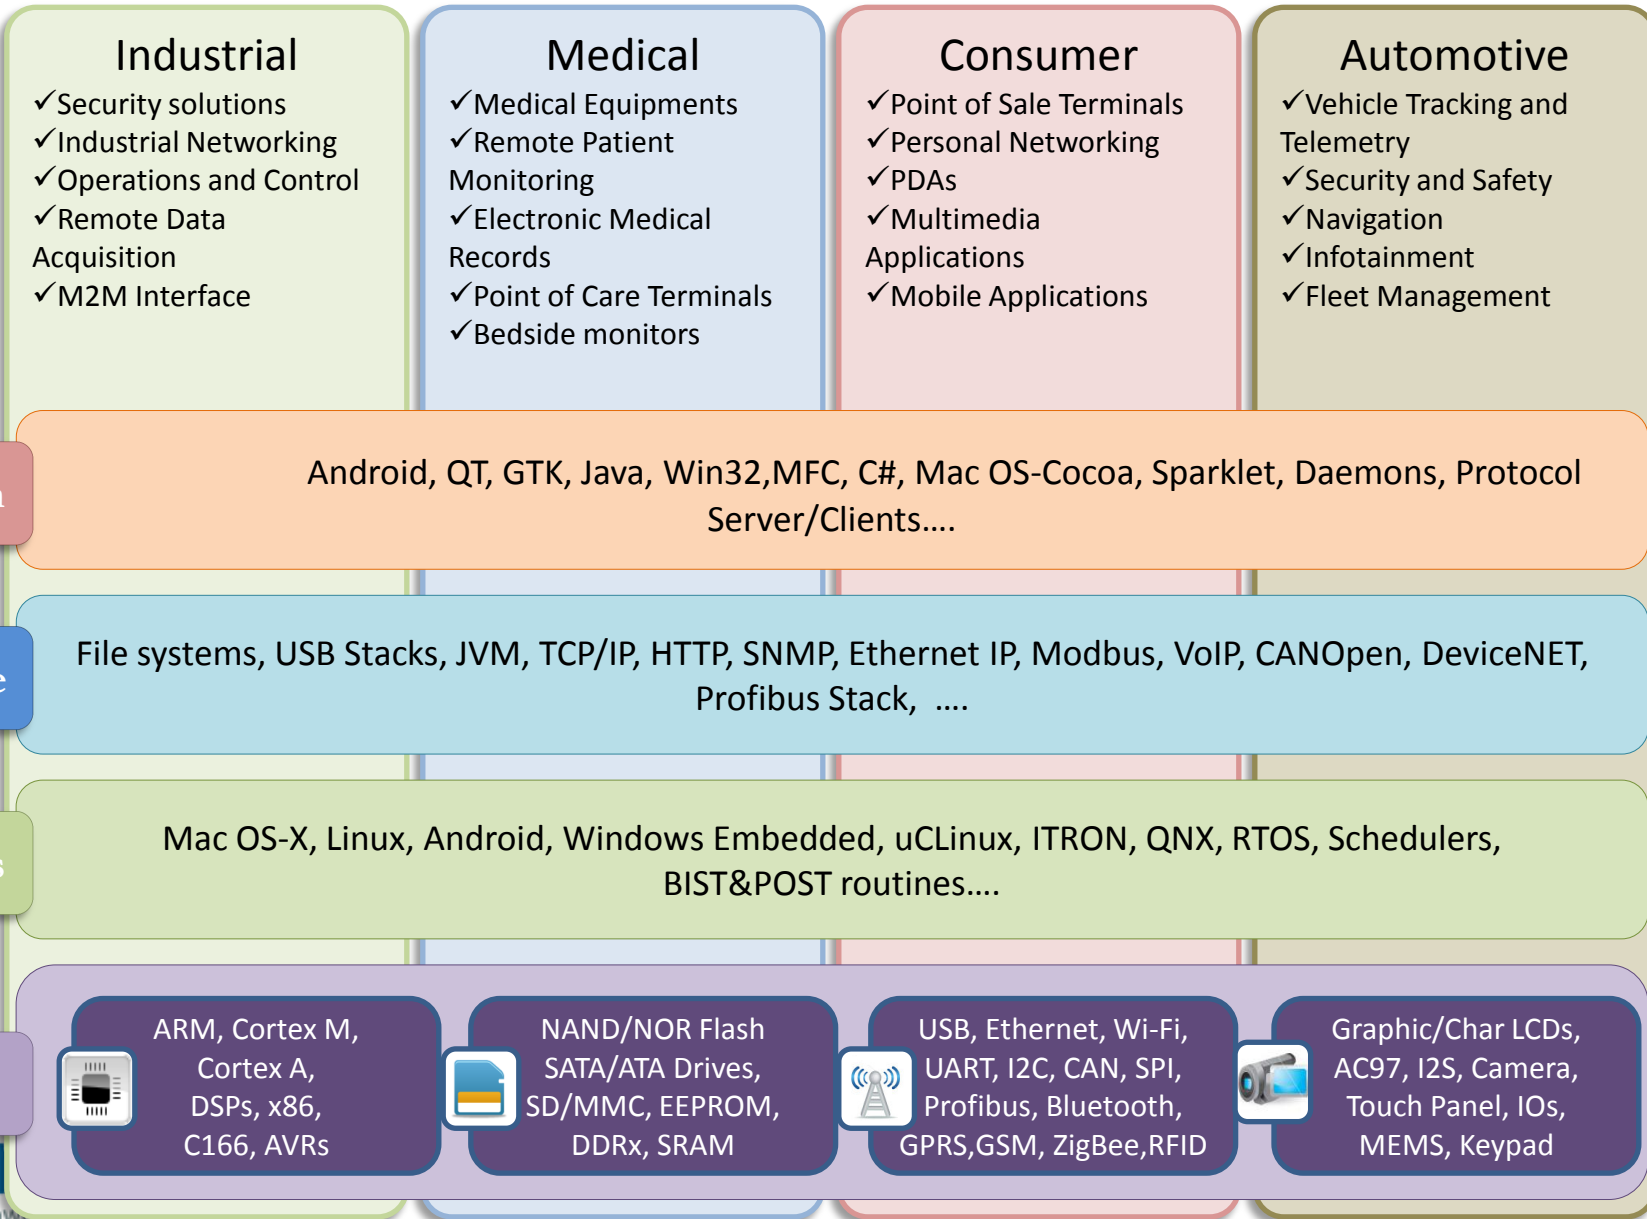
Industrial
✓Security solutions
✓Industrial Networking
✓Operations and Control
✓Remote Data Acquisition
✓M2M Interface

Medical
✓Medical Equipments
✓Remote Patient Monitoring
✓Electronic Medical Records
✓Point of Care Terminals
✓Bedside monitors

Consumer
✓Point of Sale Terminals
✓Personal Networking
✓PDAs
✓Multimedia Applications
✓Mobile Applications

Automotive
✓Vehicle Tracking and Telemetry
✓Security and Safety
✓Navigation
✓Infotainment
✓Fleet Management

Android, QT, GTK, Java, Win32,MFC, C#, Mac OS-Cocoa, Sparklet, Daemons, Protocol Server/Clients….

File systems, USB Stacks, JVM, TCP/IP, HTTP, SNMP, Ethernet IP, Modbus, VoIP, CANOpen, DeviceNET, Profibus Stack, ….

Mac OS-X, Linux, Android, Windows Embedded, uCLinux, ITRON, QNX, RTOS, Schedulers, BIST&POST routines….

ARM, Cortex M, Cortex A, DSPs, x86, C166, AVRs

NAND/NOR Flash SATA/ATA Drives, SD/MMC, EEPROM, DDRx, SRAM

USB, Ethernet, Wi-Fi, UART, I2C, CAN, SPI, Profibus, Bluetooth, GPRS,GSM, ZigBee,RFID

Graphic/Char LCDs, AC97, I2S, Camera, Touch Panel, IOs, MEMS, Keypad